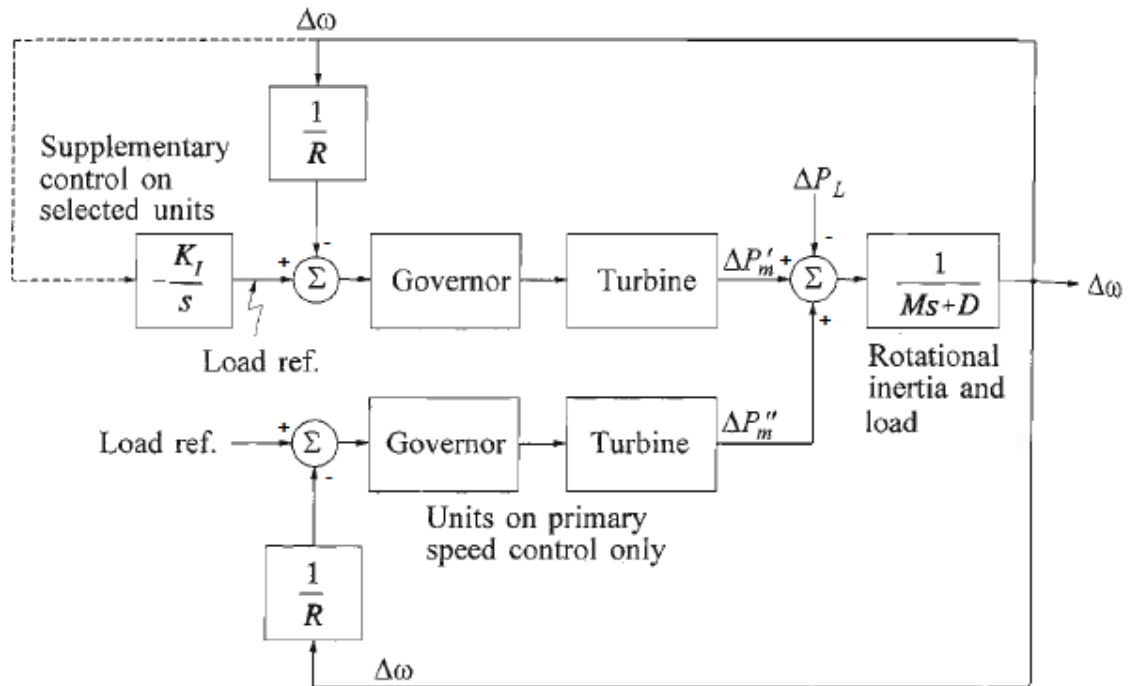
$\Delta\omega$

$\frac{1}{R}$

Supplementary control on selected units

$\Delta P_L$

$-\frac{K_I}{s}$

+

-

$\Sigma$

Governor

Turbine

$\Delta P_m'$

+

-

$\Sigma$

+

$\frac{1}{Ms+D}$

$\Delta\omega$

Load ref.

Rotational inertia and load

Load ref.

+

$\Sigma$

-

Governor

Turbine

$\Delta P_m''$

Units on primary speed control only

$\frac{1}{R}$

$\Delta\omega$